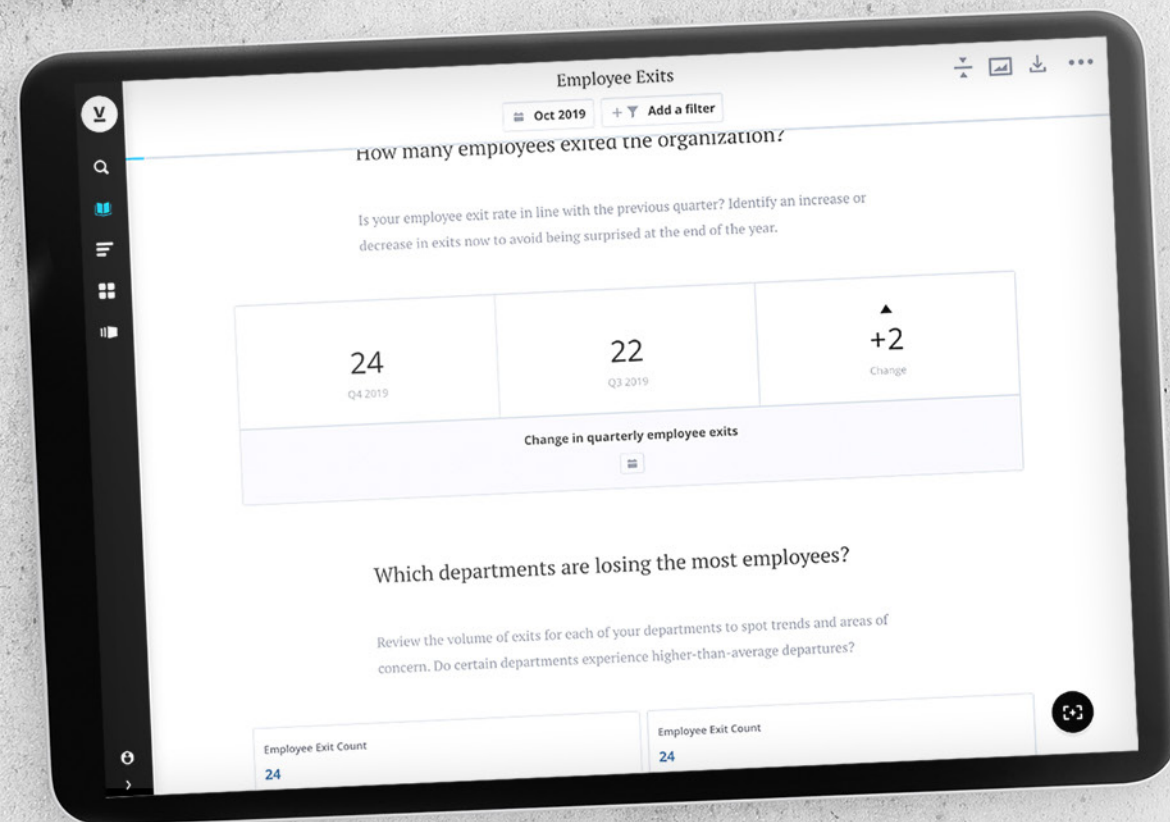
Employee Exits

Oct 2019

Add a filter

How many employees exited the organization?

Is your employee exit rate in line with the previous quarter? Identify an increase or decrease in exits now to avoid being surprised at the end of the year.

| 24 Q4 2019 | 22 Q3 2019 | +2 Change |
|---|---|---|

Change in quarterly employee exits

Which departments are losing the most employees?

Review the volume of exits for each of your departments to spot trends and areas of concern. Do certain departments experience higher-than-average departures?

Employee Exit Count
24

Employee Exit Count
24